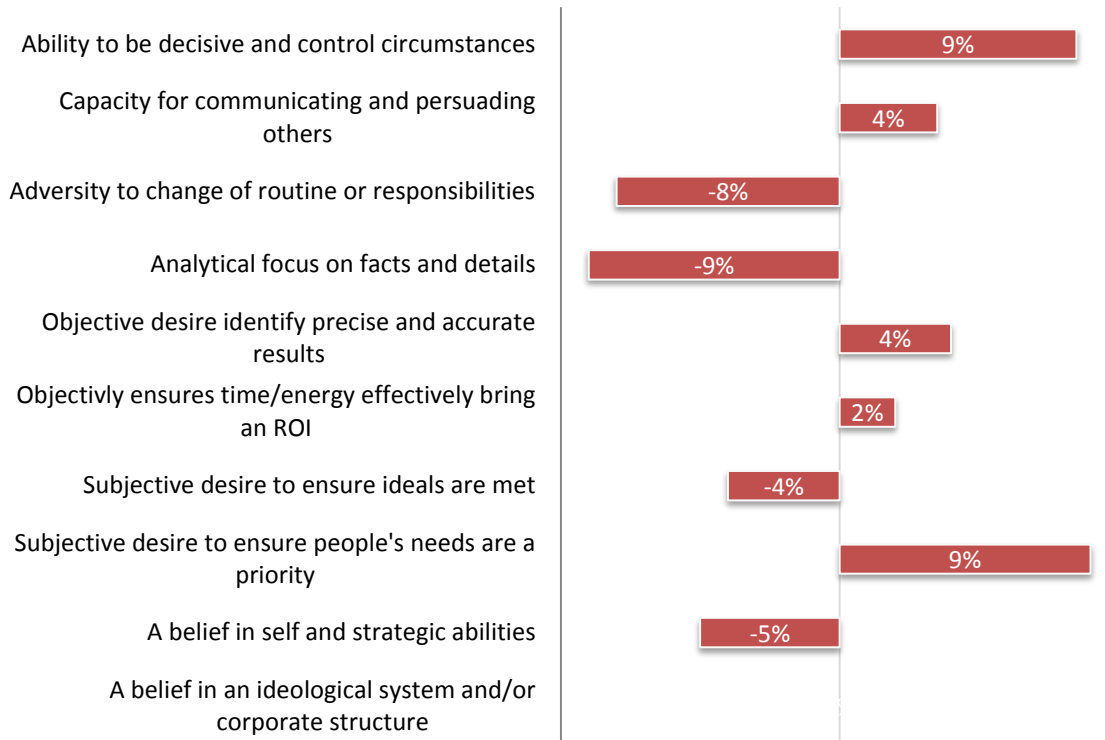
Ability to be decisive and control circumstances
9%

Capacity for communicating and persuading others
4%

Adversity to change of routine or responsibilities
-8%

Analytical focus on facts and details
-9%

Objective desire identify precise and accurate results
4%

Objectivly ensures time/energy effectively bring an ROI
2%

Subjective desire to ensure ideals are met
-4%

Subjective desire to ensure people's needs are a priority
9%

A belief in self and strategic abilities
-5%

A belief in an ideological system and/or corporate structure